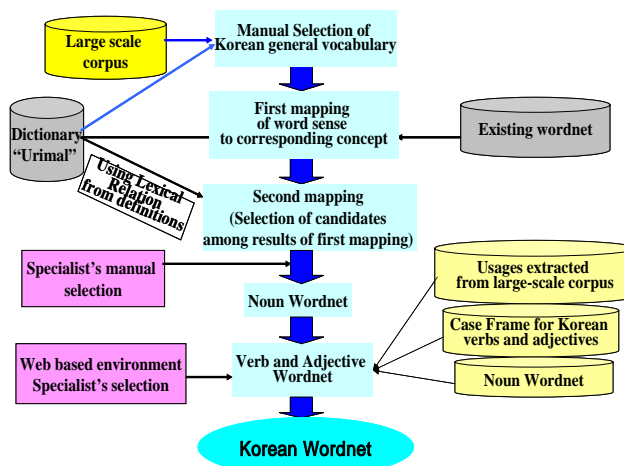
Large scale corpus

Manual Selection of Korean general vocabulary

Dictionary "Urimal"

First mapping of word sense to corresponding concept

Existing wordnet

Using Lexical Relation from definitions

Second mapping (Selection of candidates among results of first mapping)

Specialist's manual selection

Noun Wordnet

Usages extracted from large-scale corpus

Case Frame for Korean verbs and adjectives

Noun Wordnet

Web based environment Specialist's selection

Verb and Adjective Wordnet

Korean Wordnet